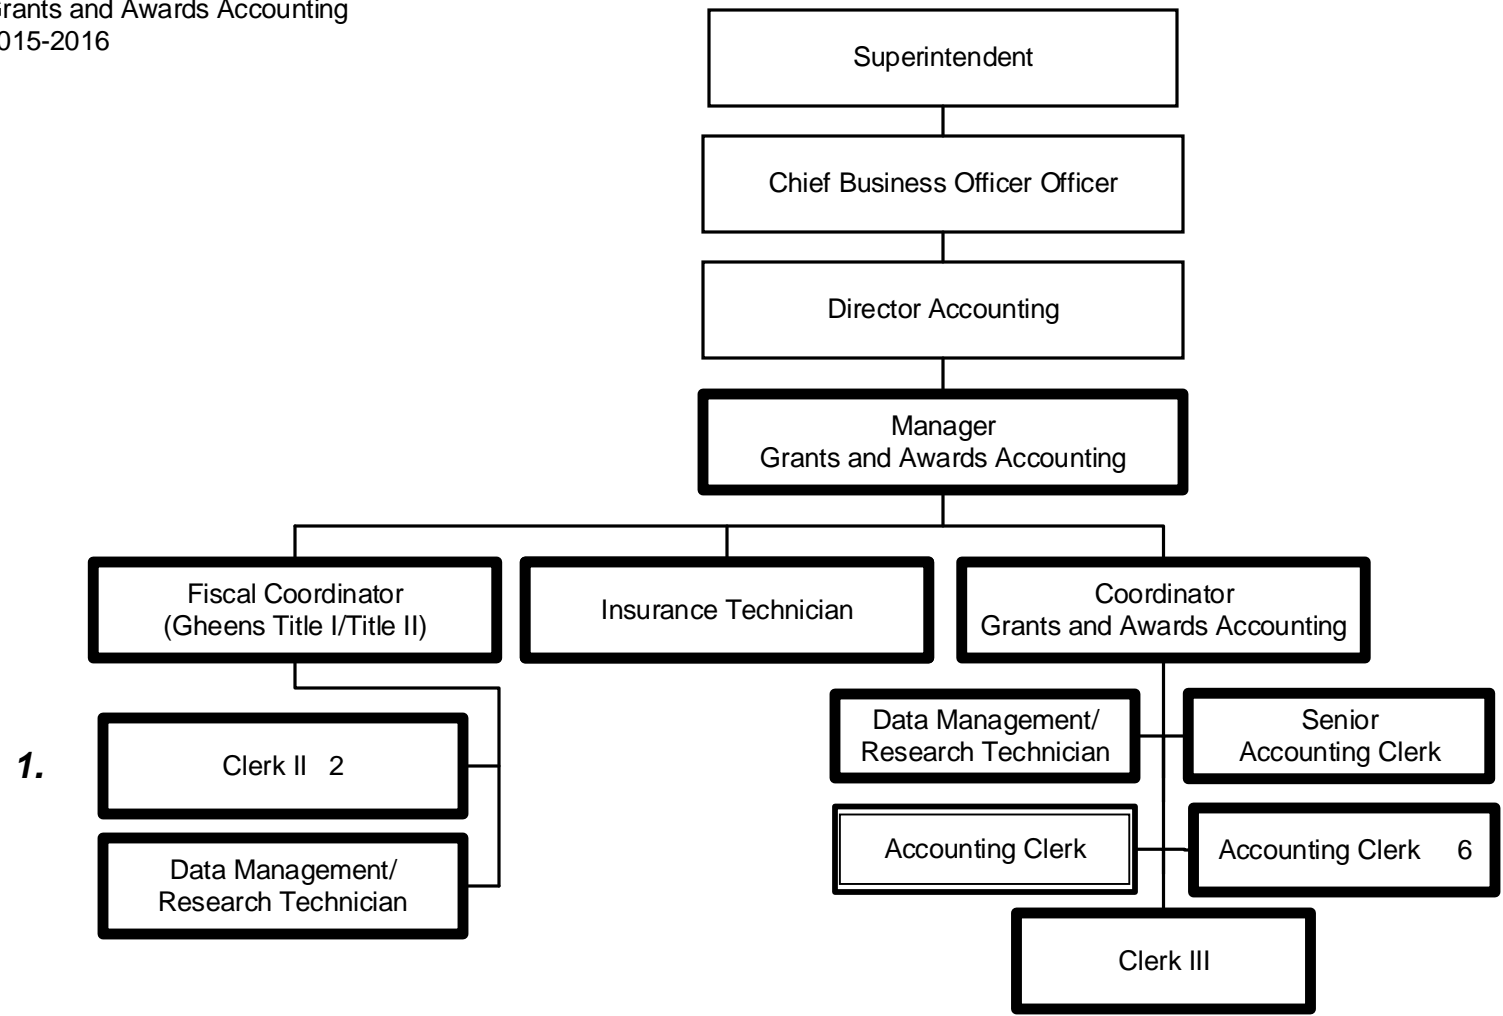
rants and Awards Accounting
015-2016

Superintendent

Chief Business Officer Officer

Director Accounting

Manager
Grants and Awards Accounting

Fiscal Coordinator
(Gheens Title I/Title II)

Insurance Technician

Coordinator
Grants and Awards Accounting

1.

Clerk II 2

Data Management/
Research Technician

Data Management/
Research Technician

Senior
Accounting Clerk

Accounting Clerk

Accounting Clerk 6

Clerk III